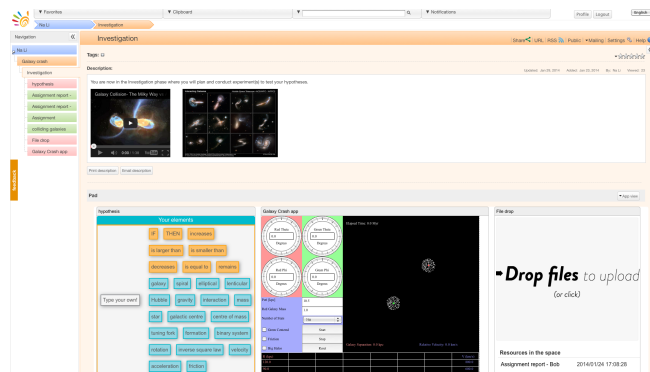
▼ Favorites
▼ Clipboard
▼ Notifications
Profile Logout English
Na Li
Investigation
Navigation
Na Li
Galaxy crash
Investigation
hypothesis
Assignment report -
Assignment report -
Assignment
colliding galaxies
File drop
Galaxy Crash app
feedback
Investigation
Share URL RSS Public Making Settings Help
Tags:
Description:
Updated: Jan 28 2014 Added: Jan 22 2014 By: Na Li Views: 32
You are now in the Investigation phase where you will plan and conduct experiment(s) to test your hypotheses.
Galaxy Collision- The Milky Way
Print description Email description
Pad
hypothesis
Your elements
IF THEN increases
is larger than is smaller than
decreases is equal to remains
galaxy spiral elliptical lenticular
Type your own!
Hubble gravity interaction mass
star galactic centre centre of mass
tuning fork formation binary system
rotation inverse square law velocity
acceleration friction
Galaxy Crash app
Red Theta
Green Theta
Red Phi
Green Phi
Degrees
Elapsed Time: 0.0 Myr
Start
Stop
Reset
File drop
Drop files to upload
(or click)
Resources in the space
Assignment report - Bob 2014/01/24 17:08:28